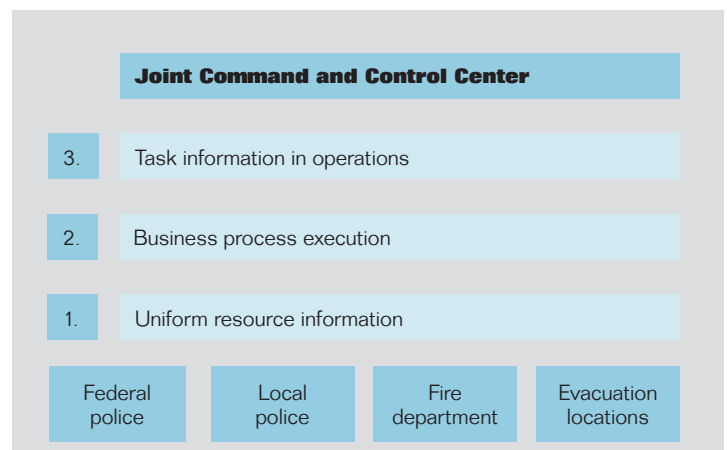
Joint Command and Control Center

3. Task information in operations

2. Business process execution

1. Uniform resource information

Federal police

Local police

Fire department

Evacuation locations